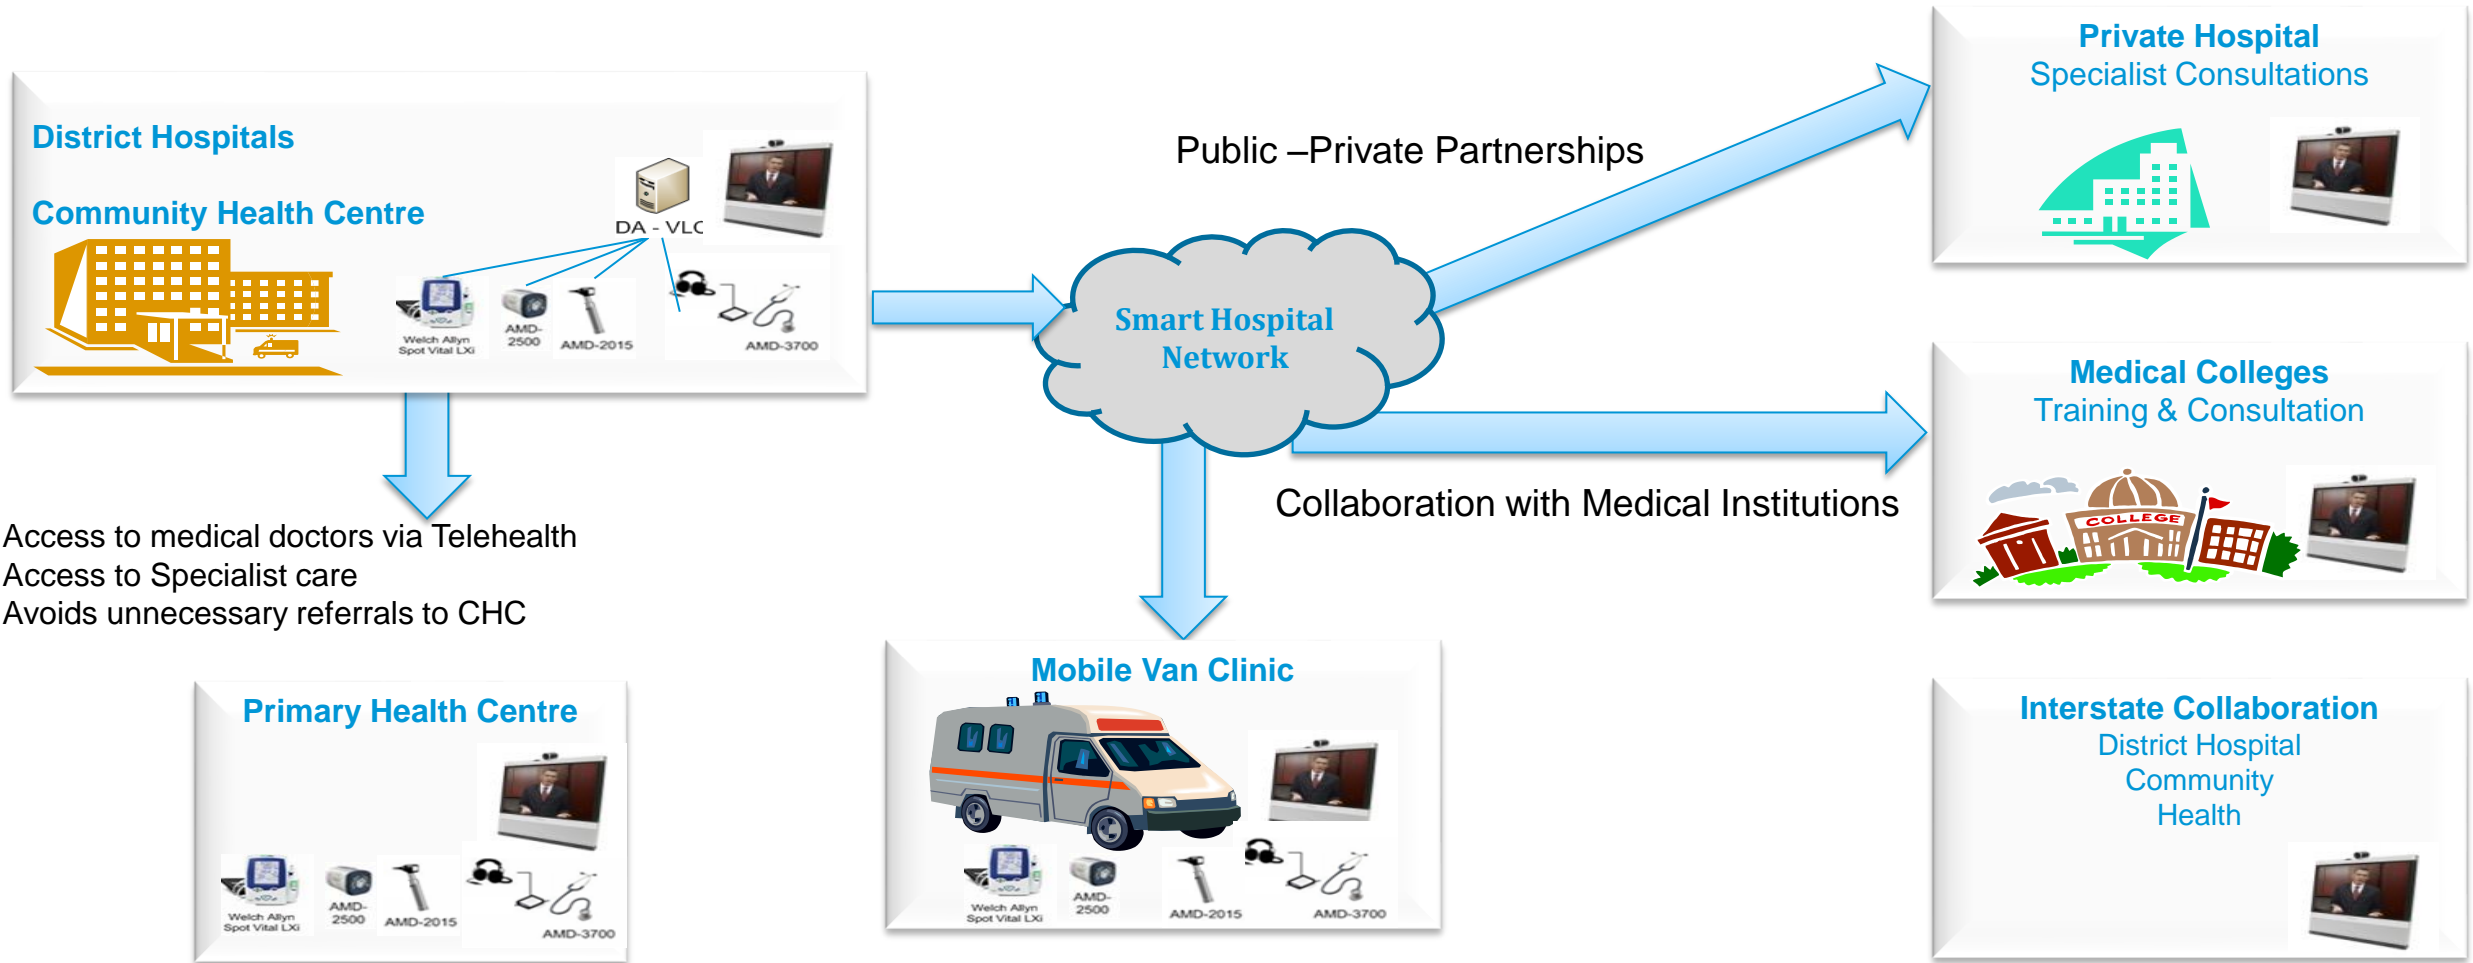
District Hospitals

Community Health Centre

DA - VLC

Welch Allyn Spot Vital LXi

AMD-2500

AMD-2015

AMD-3700

Public –Private Partnerships

Private Hospital
Specialist Consultations

Smart Hospital Network

Medical Colleges
Training & Consultation

COLLEGE

Collaboration with Medical Institutions

Access to medical doctors via Telehealth
Access to Specialist care
Avoids unnecessary referrals to CHC

Primary Health Centre

Welch Allyn Spot Vital LXi

AMD-2500

AMD-2015

AMD-3700

Mobile Van Clinic

Welch Allyn Spot Vital LXi

AMD-2500

AMD-2015

AMD-3700

Interstate Collaboration
District Hospital
Community
Health